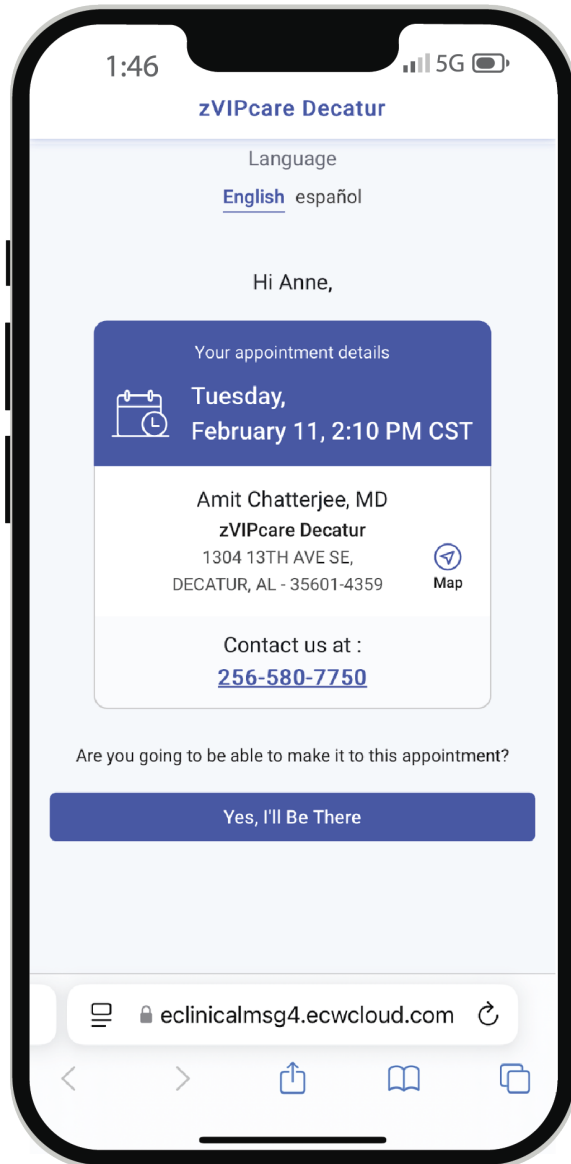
1:46

5G

zVIPcare Decatur

Language

English español

Hi Anne,

Your appointment details

Tuesday,
February 11, 2:10 PM CST

Amit Chatterjee, MD
zVIPcare Decatur
1304 13TH AVE SE,
DECATUR, AL - 35601-4359

Map

Contact us at :
256-580-7750

Are you going to be able to make it to this appointment?

Yes, I'll Be There

eclinicalmsg4.ecwcloud.com